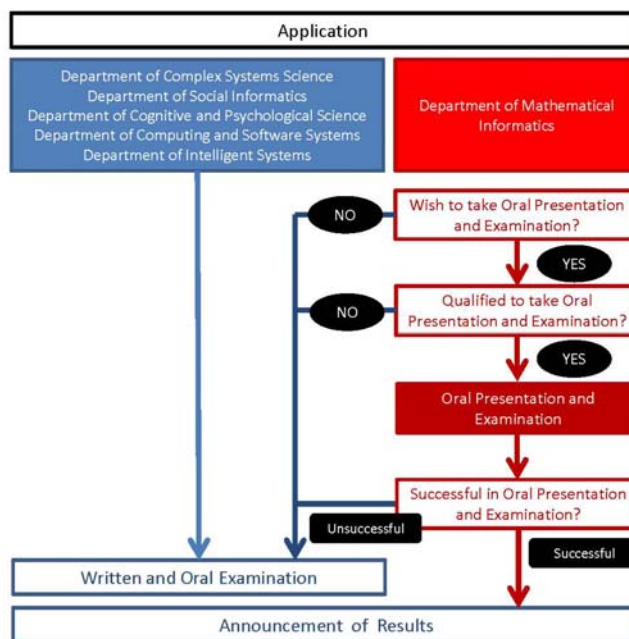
Application

Department of Complex Systems Science
Department of Social Informatics
Department of Cognitive and Psychological Science
Department of Computing and Software Systems
Department of Intelligent Systems

Department of Mathematical Informatics

NO

Wish to take Oral Presentation and Examination?

YES

NO

Qualified to take Oral Presentation and Examination?

YES

Oral Presentation and Examination

Successful in Oral Presentation and Examination?

Unsuccessful

Successful

Written and Oral Examination

Announcement of Results